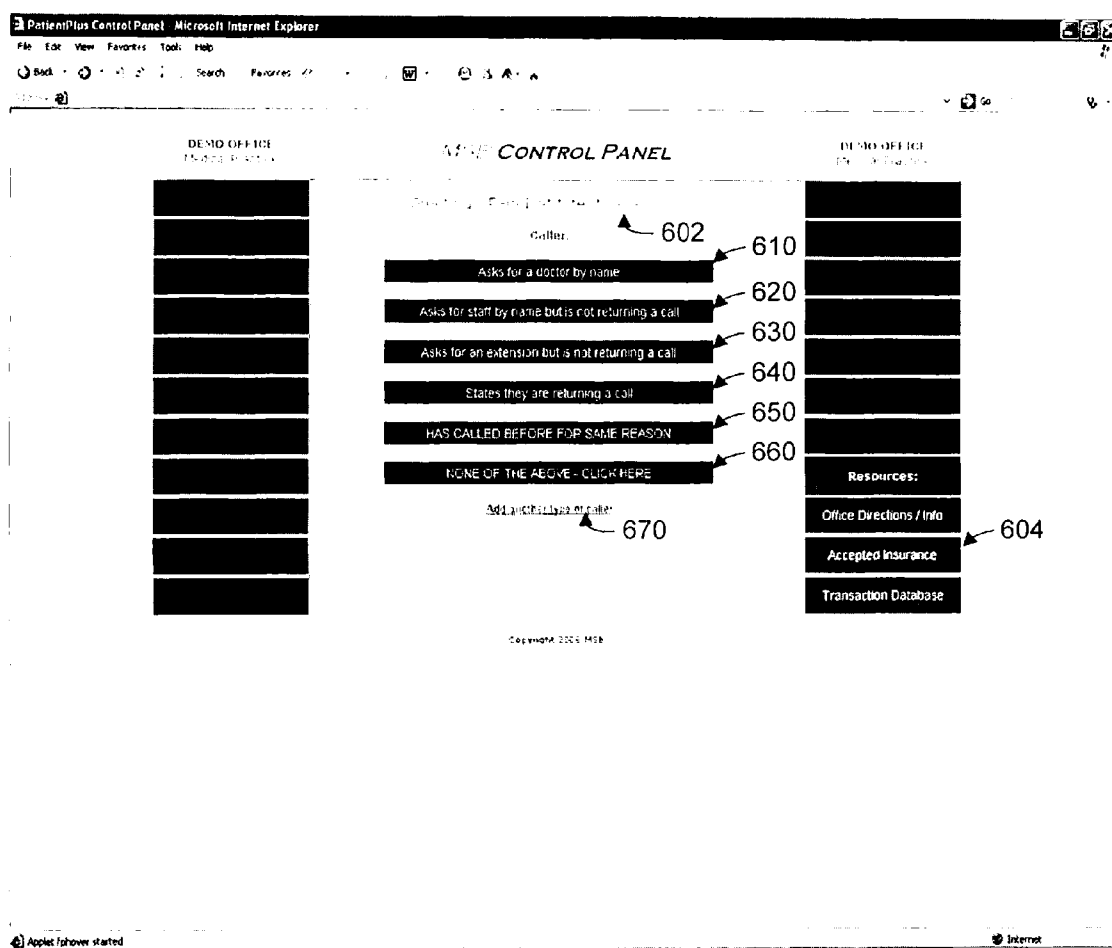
PatientPlus Control Panel Microsoft Internet Explorer
File Edit View Favorites Tools Help
Back Search Favorites
Go

DEMO OFFICE
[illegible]

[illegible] CONTROL PANEL

DEMO OFFICE
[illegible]

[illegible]

602

Caller:

610
Asks for a doctor by name

620
Asks for staff by name but is not returning a call

630
Asks for an extension but is not returning a call

640
States they are returning a call

650
HAS CALLED BEFORE FOR SAME REASON

660
NONE OF THE ABOVE - CLICK HERE

Add another type of call?
670

Resources:
Office Directions / Info
604
Accepted Insurance
Transaction Database

Copyright 2006 MSB

Applet fphover started
Internet